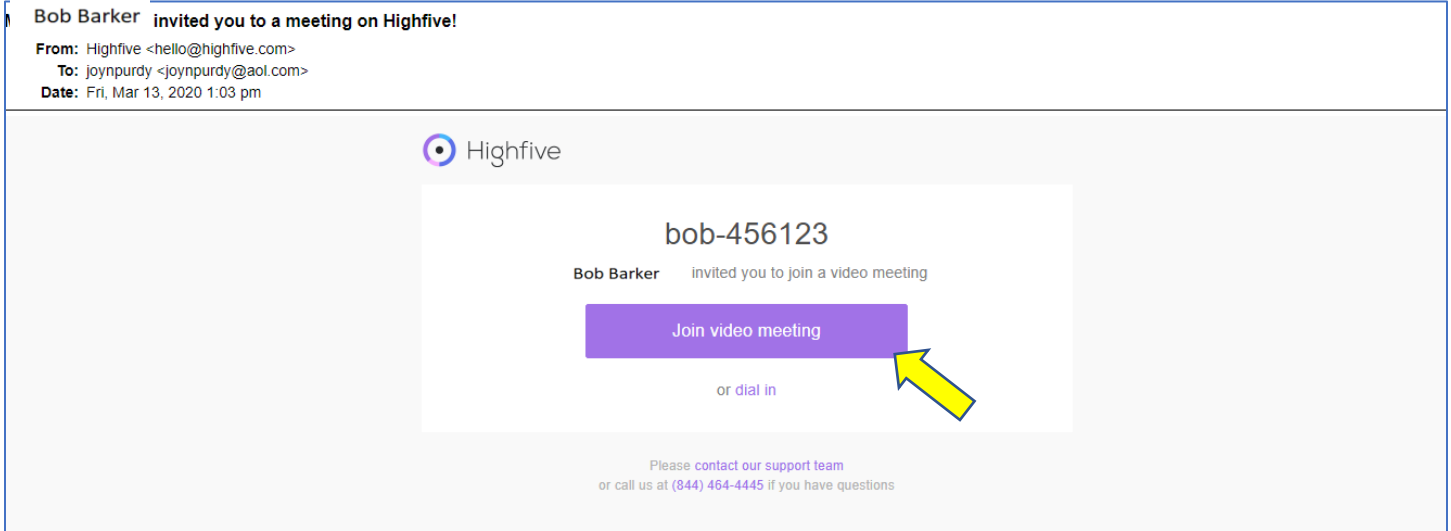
Bob Barker invited you to a meeting on Highfive!

From: Highfive <hello@highfive.com>
To: joynpurdy <joynpurdy@aol.com>
Date: Fri, Mar 13, 2020 1:03 pm

Highfive

bob-456123

Bob Barker invited you to join a video meeting

Join video meeting

or dial in

Please contact our support team
or call us at (844) 464-4445 if you have questions